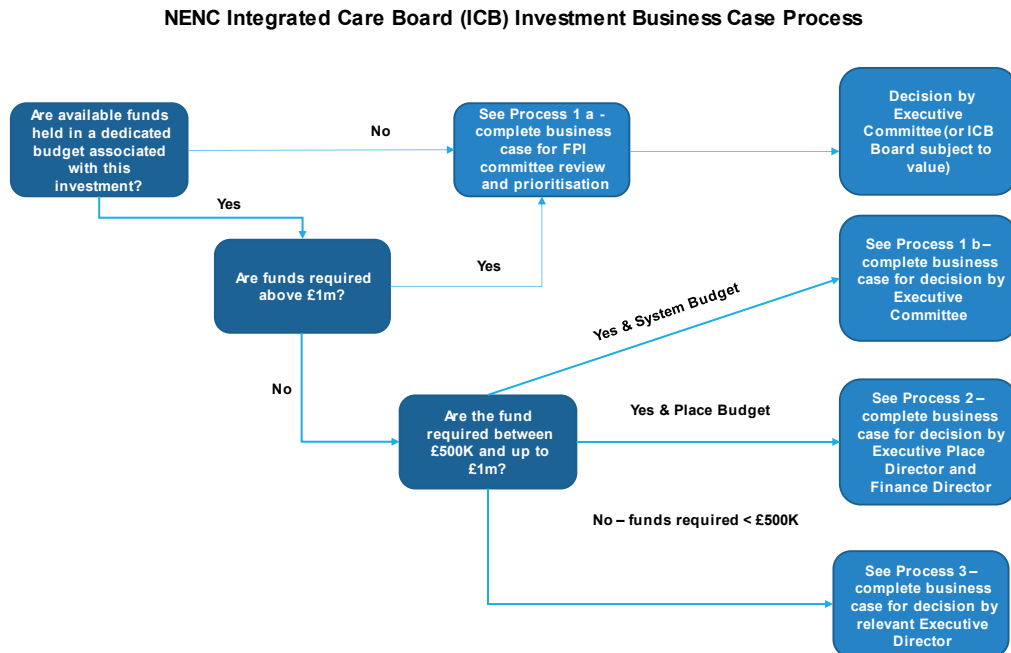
NENC Integrated Care Board (ICB) Investment Business Case Process

Are available funds held in a dedicated budget associated with this investment?

No

See Process 1 a - complete business case for FPI committee review and prioritisation

Decision by Executive Committee(or ICB Board subject to value)

Yes

Are funds required above £1m?

Yes

See Process 1 b – complete business case for decision by Executive Committee

Yes & System Budget

No

Are the fund required between £500K and up to £1m?

Yes & Place Budget

See Process 2 – complete business case for decision by Executive Place Director and Finance Director

No – funds required < £500K

See Process 3 – complete business case for decision by relevant Executive Director